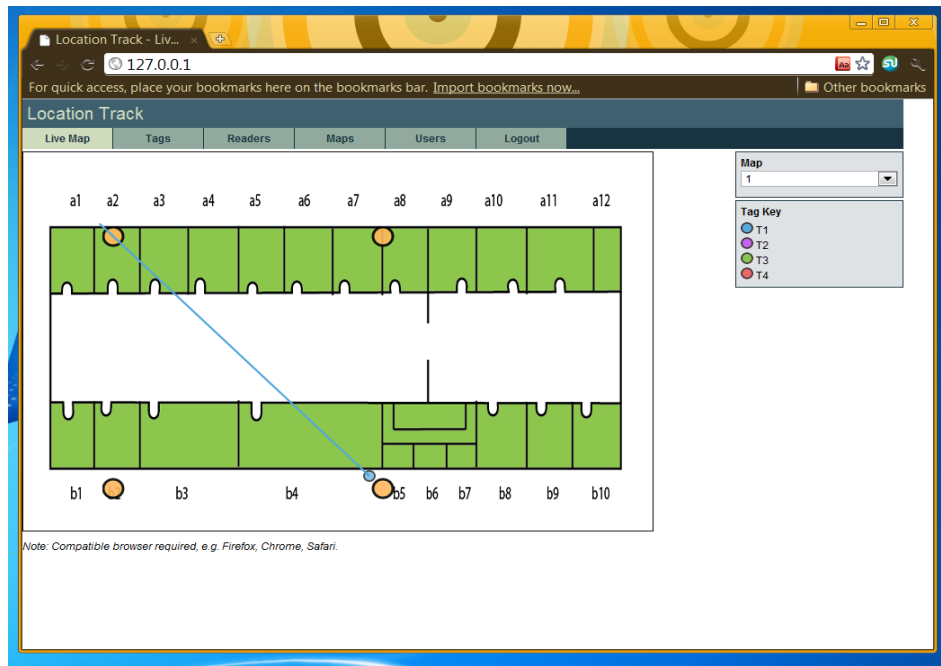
Location Track - Liv...

127.0.0.1

For quick access, place your bookmarks here on the bookmarks bar. Import bookmarks now...

Other bookmarks

Location Track

Live Map | Tags | Readers | Maps | Users | Logout

a1 a2 a3 a4 a5 a6 a7 a8 a9 a10 a11 a12

b1 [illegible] b3 b4 b5 b6 b7 b8 b9 b10

Map

1

Tag Key

T1

T2

T3

T4

Note: Compatible browser required, e.g. Firefox, Chrome, Safari.